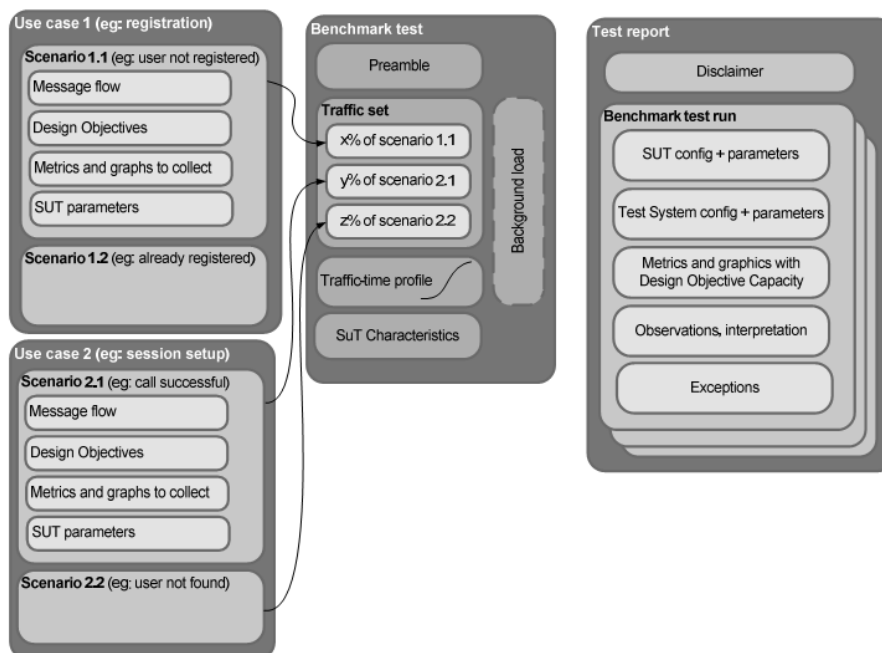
Use case 1 (eg: registration)

Scenario 1.1 (eg: user not registered)

Message flow

Design Objectives

Metrics and graphs to collect

SUT parameters

Scenario 1.2 (eg: already registered)

Use case 2 (eg: session setup)

Scenario 2.1 (eg: call successful)

Message flow

Design Objectives

Metrics and graphs to collect

SUT parameters

Scenario 2.2 (eg: user not found)

Benchmark test

Preamble

Traffic set

x% of scenario 1.1

y% of scenario 2.1

z% of scenario 2.2

Background load

Traffic-time profile

SuT Characteristics

Test report

Disclaimer

Benchmark test run

SUT config + parameters

Test System config + parameters

Metrics and graphics with Design Objective Capacity

Observations, interpretation

Exceptions